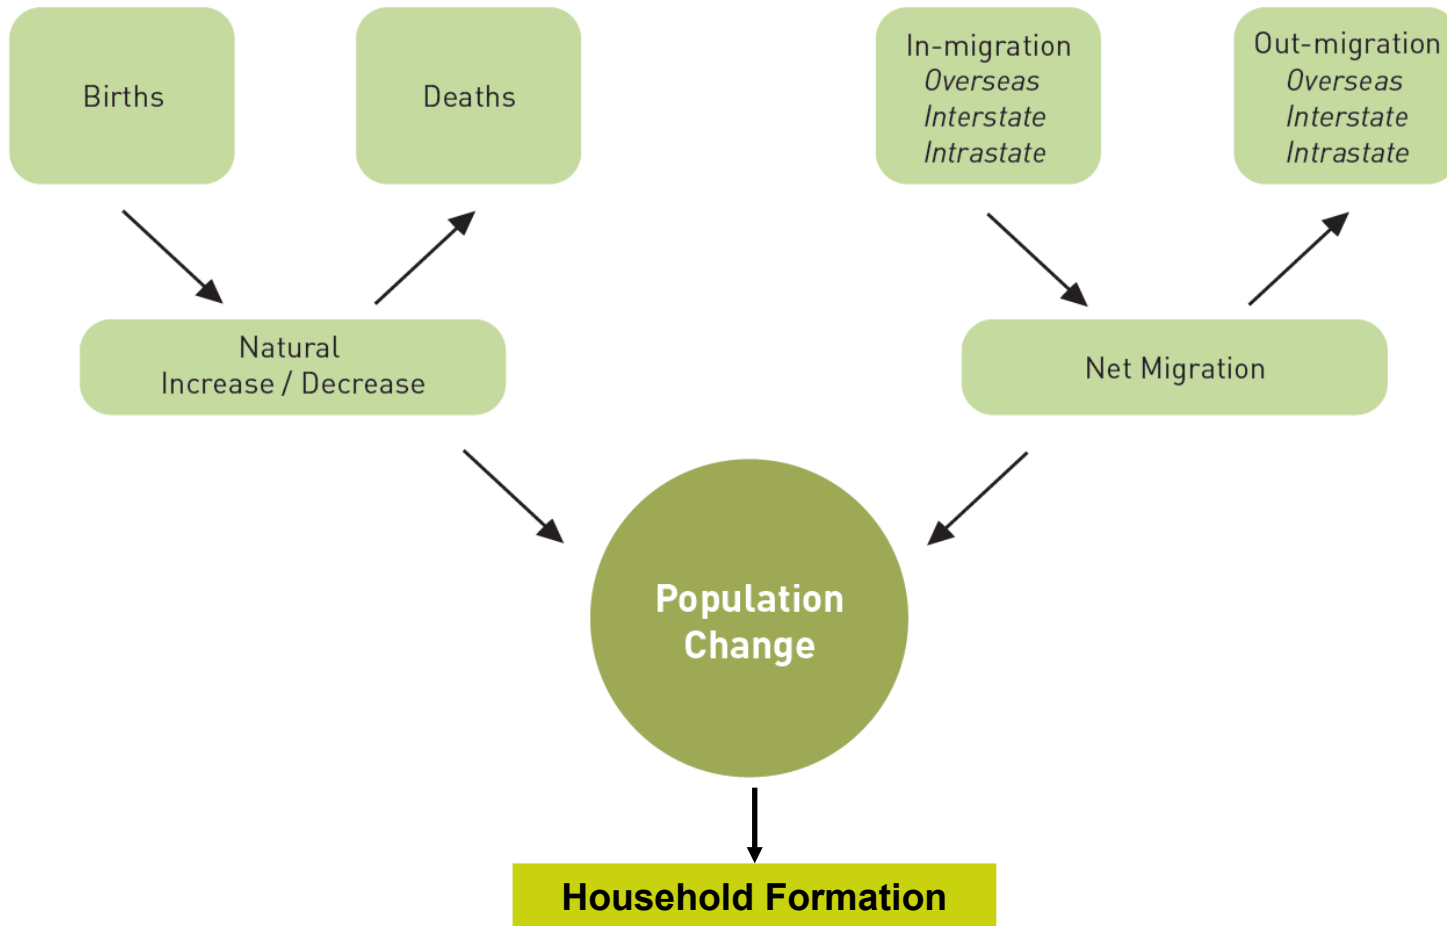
Births

Deaths

In-migration
*Overseas*
*Interstate*
*Intrastate*

Out-migration
*Overseas*
*Interstate*
*Intrastate*

Natural
Increase / Decrease

Net Migration

Population
Change

Household Formation